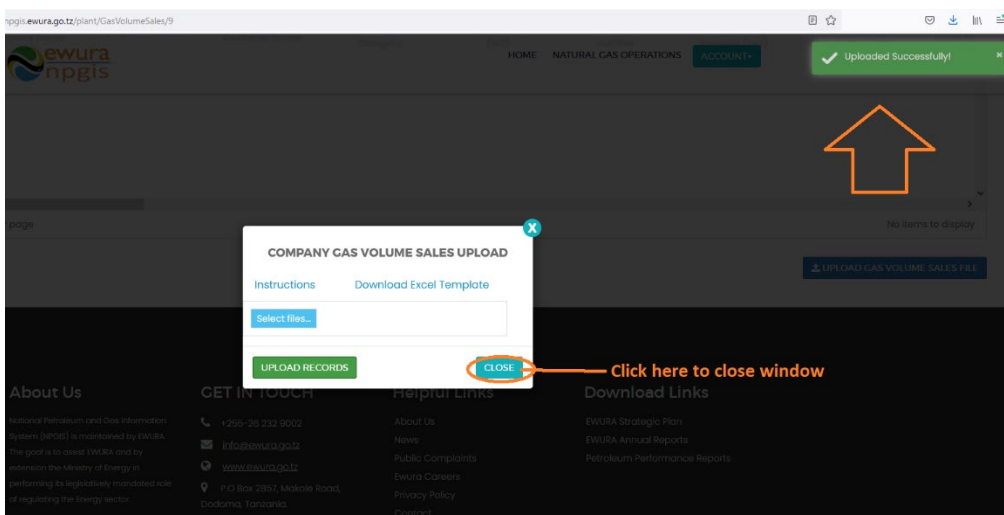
npgis.ewura.go.tz/plant/GasVolumeSales/9

ewura npgis

HOME NATURAL GAS OPERATIONS ACCOUNT

Uploaded Successfully!

page

No items to display

UPLOAD GAS VOLUME SALES FILE

COMPANY GAS VOLUME SALES UPLOAD

Instructions Download Excel Template

Select files...

UPLOAD RECORDS

CLOSE

Click here to close window

About Us

National Petroleum and Gas Information System (NPGIS) is maintained by EWURA. The goal is to assist EWURA and by extension the Ministry of Energy in performing its legislatively mandated role of regulating the Energy sector.

GET IN TOUCH

+255-26 232 9002

info@ewura.go.tz

www.ewura.go.tz

P.O Box 2857, Makole Road, Dodoma, Tanzania

Helpful Links

About Us

News

Public Complaints

Ewura Careers

Privacy Policy

Contact

Download Links

EWURA Strategic Plan

EWURA Annual Reports

Petroleum Performance Reports